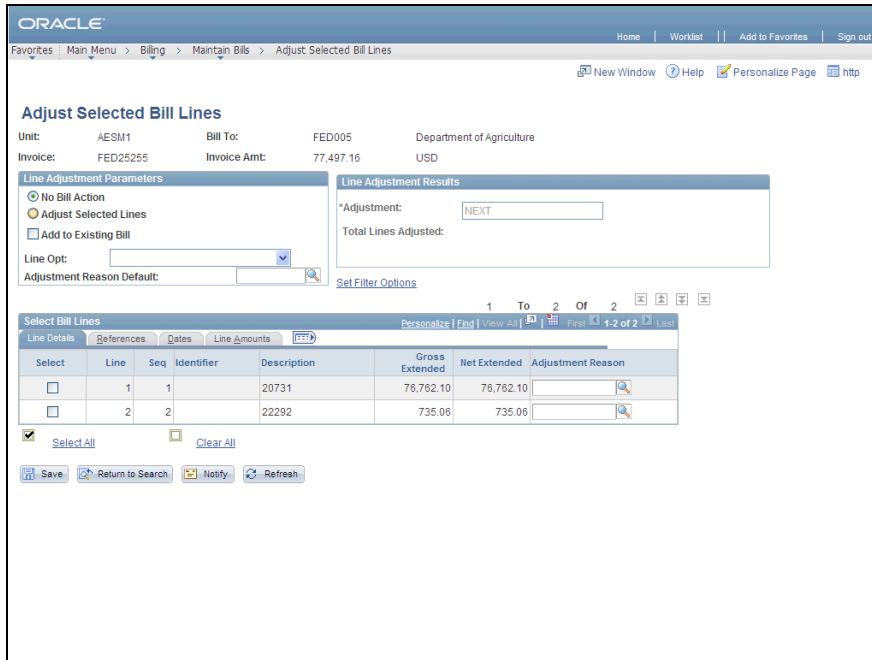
ORACLE

Home | Worklist | Add to Favorites | Sign out

Favorites | Main Menu > Billing > Maintain Bills > Adjust Selected Bill Lines

New Window Help Personalize Page http

Adjust Selected Bill Lines

Unit: AESM1 Bill To: FED005 Department of Agriculture

Invoice: FED25255 Invoice Amt: 77,497.16 USD

Line Adjustment Parameters

No Bill Action

Adjust Selected Lines

Add to Existing Bill

Line Opt:

Adjustment Reason Default:

Line Adjustment Results

*Adjustment: NEXT

Total Lines Adjusted:

Set Filter Options

1 To 2 Of 2

Select Bill Lines Personalize | Find | View All | First 1-2 of 2 Last

Line Details | References | Dates | Line Amounts

| Select | Line | Seq | Identifier | Description | Gross Extended | Net Extended | Adjustment Reason |
|---|---|---|---|---|---|---|---|
| | 1 | 1 | | 20731 | 76,762.10 | 76,762.10 | |
| | 2 | 2 | | 22292 | 735.06 | 735.06 | |

Select All Clear All

Save Return to Search Notify Refresh